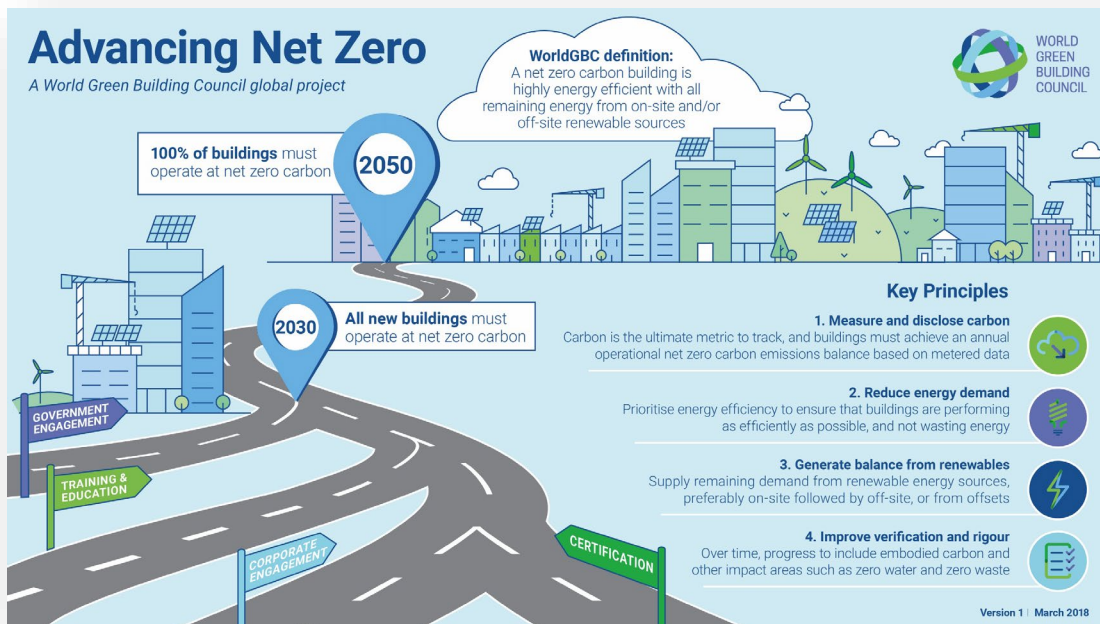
Advancing Net Zero

A World Green Building Council global project

WorldGBC definition:
A net zero carbon building is highly energy efficient with all remaining energy from on-site and/or off-site renewable sources

WORLD GREEN BUILDING COUNCIL

100% of buildings must operate at net zero carbon

2050

2030

All new buildings must operate at net zero carbon

Key Principles

1. Measure and disclose carbon
Carbon is the ultimate metric to track, and buildings must achieve an annual operational net zero carbon emissions balance based on metered data

2. Reduce energy demand
Prioritise energy efficiency to ensure that buildings are performing as efficiently as possible, and not wasting energy

3. Generate balance from renewables
Supply remaining demand from renewable energy sources, preferably on-site followed by off-site, or from offsets

4. Improve verification and rigour
Over time, progress to include embodied carbon and other impact areas such as zero water and zero waste

GOVERNMENT ENGAGEMENT

TRAINING & EDUCATION

CORPORATE ENGAGEMENT

CERTIFICATION

Version 1 | March 2018